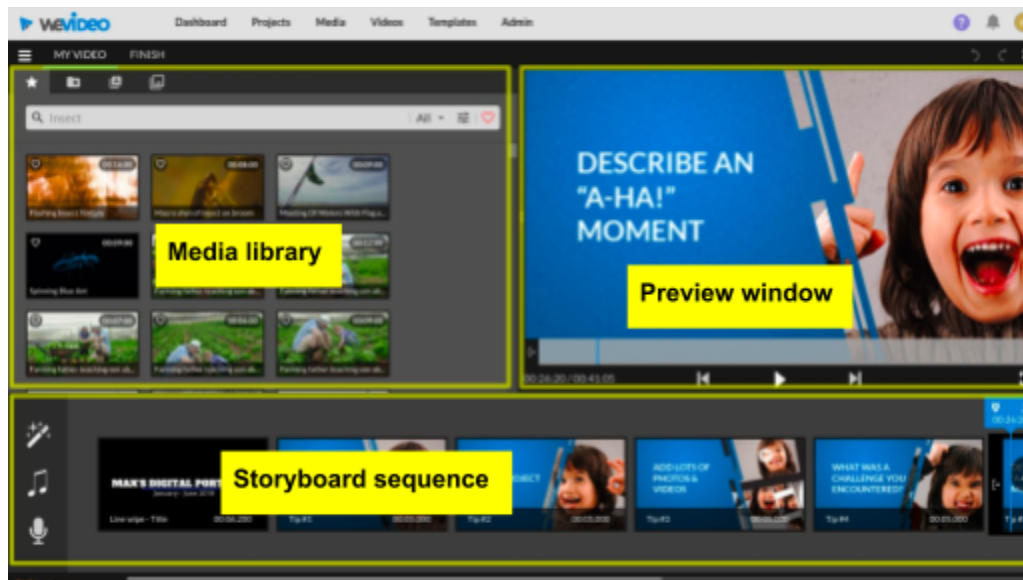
WeVideo Dashboard Projects Media Videos Templates Admin

MY VIDEO FINISH

Insect All

Media library

Spinning Blue Ant

DESCRIBE AN "A-HA!" MOMENT

Preview window

00:24:20 / 00:41:05

MAX'S DIGITAL PORT

Storyboard sequence

ADD LOTS OF PHOTOS & VIDEOS

WHAT WAS A CHALLENGE YOU ENCOUNTERED?

Tip #1 Tip #2 Tip #3 Tip #4